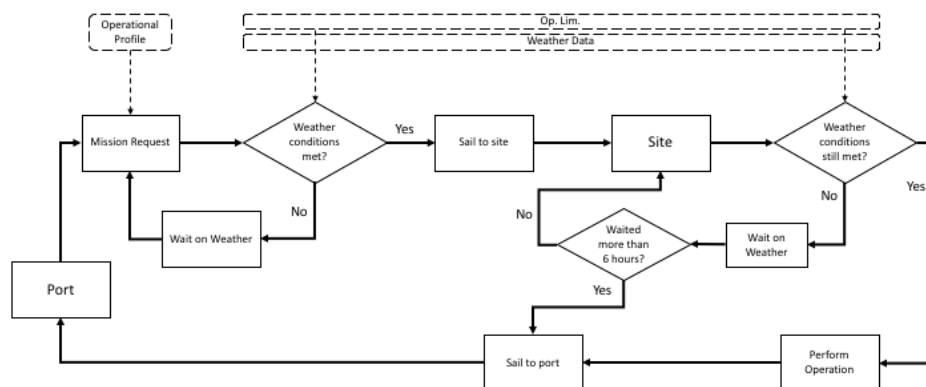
Operational Profile

Op. Lim.

Weather Data

Mission Request

Weather conditions met?

Yes

Sail to site

Site

Weather conditions still met?

No

Yes

No

Wait on Weather

No

Waited more than 6 hours?

Wait on Weather

Port

Yes

Sail to port

Perform Operation